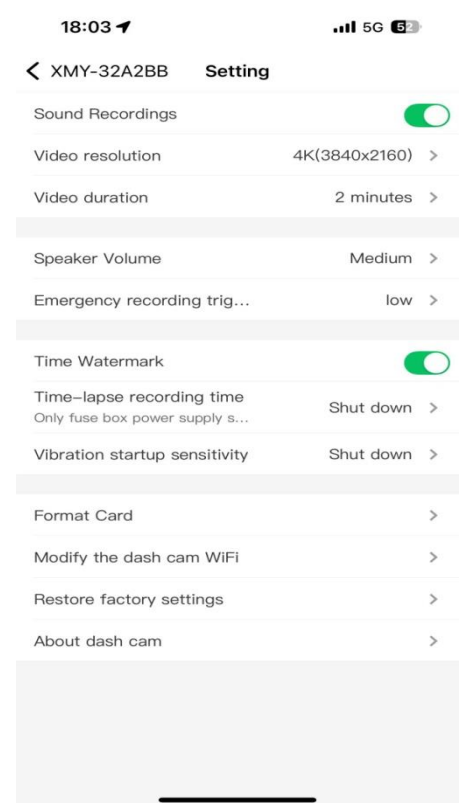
18:03

5G 52

< XMY-32A2BB Setting

Sound Recordings

Video resolution 4K(3840x2160) >

Video duration 2 minutes >

Speaker Volume Medium >

Emergency recording trig... low >

Time Watermark

Time-lapse recording time
Only fuse box power supply s... Shut down >

Vibration startup sensitivity Shut down >

Format Card >

Modify the dash cam WiFi >

Restore factory settings >

About dash cam >